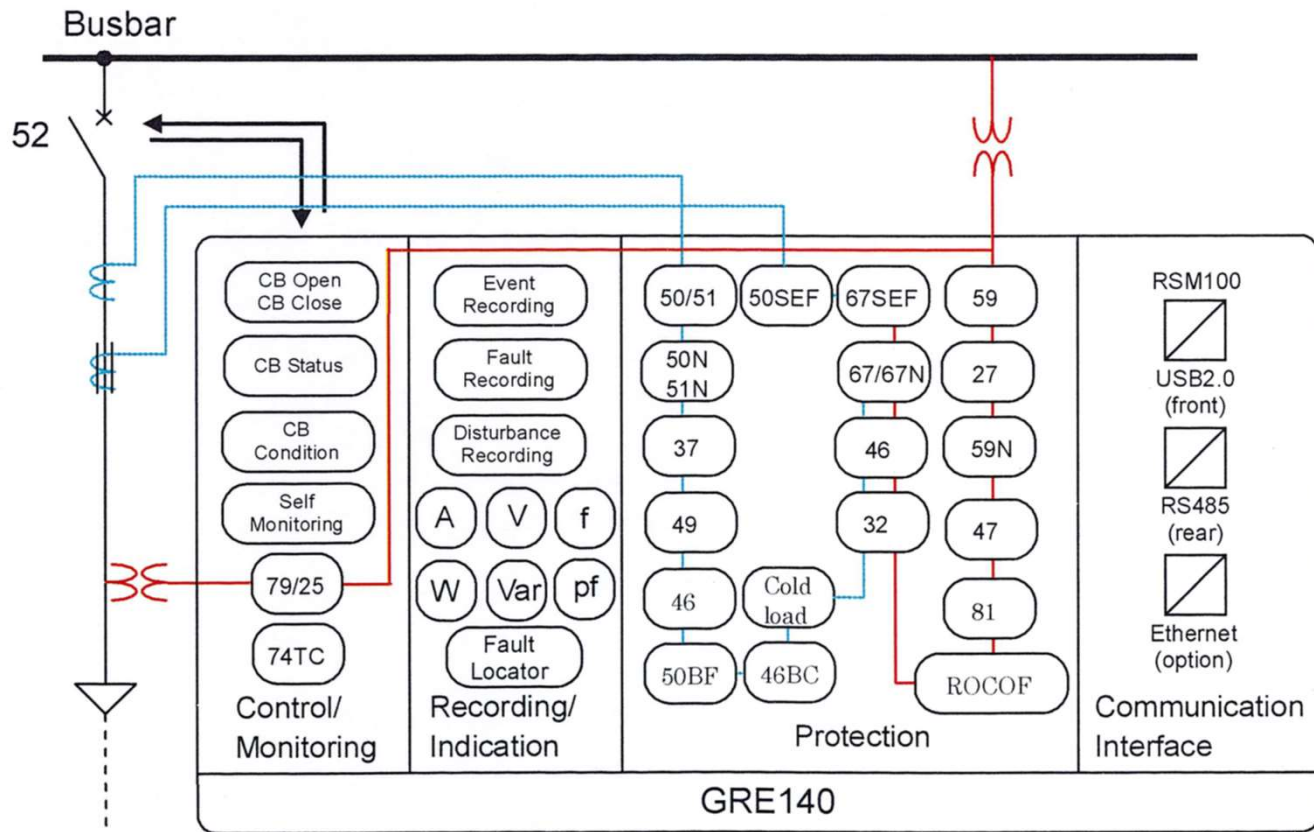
Busbar

52

CB Open
CB Close

CB Status

CB
Condition

Self
Monitoring

79/25

74TC

Control/
Monitoring

Event
Recording

Fault
Recording

Disturbance
Recording

A V f

W Var pf

Fault
Locator

Recording/
Indication

50/51 50SEF 67SEF 59

50N
51N

67/67N 27

37 46 59N

49 32 47

46 Cold load 81

50BF 46BC ROCOF

Protection

RSM100

USB2.0
(front)

RS485
(rear)

Ethernet
(option)

Communication
Interface

GRE140